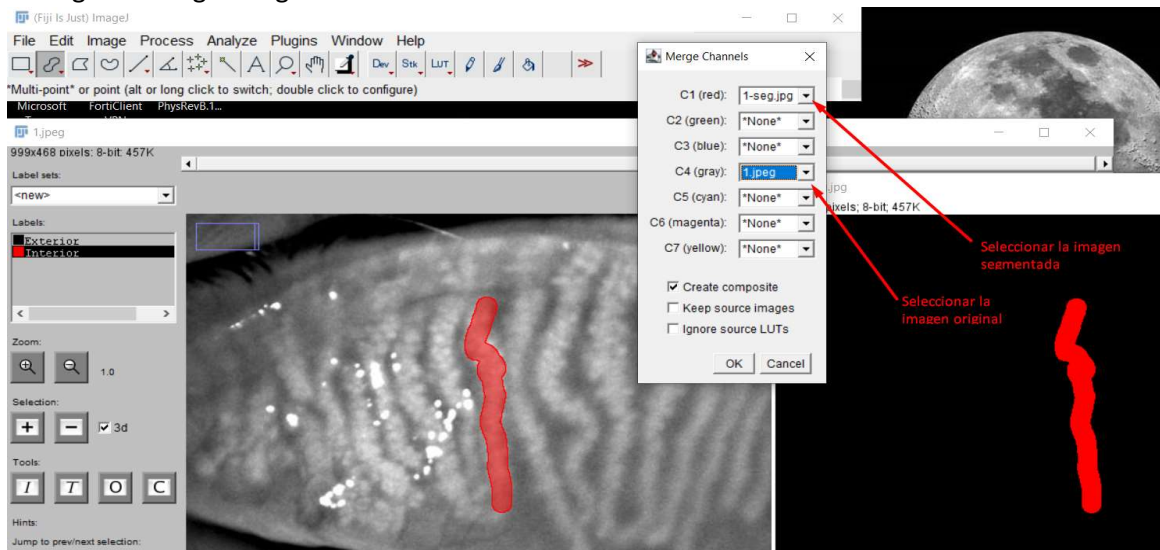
(Fiji Is Just) ImageJ

File Edit Image Process Analyze Plugins Window Help

Dev Stk LUT

*Multi-point* or point (alt or long click to switch; double click to configure)

Microsoft FortiClient PhysRevB.1...

1.jpeg

999x468 pixels; 8-bit; 457K

Label sets:

<new>

Labels:

Exterior

Interior

Zoom:

1.0

Selection:

3d

Tools:

I T O C

Hints:

Jump to prev/next selection:

Merge Channels

C1 (red): 1-seg.jpg

C2 (green): *None*

C3 (blue): *None*

C4 (gray): 1.jpeg

C5 (cyan): *None*

C6 (magenta): *None*

C7 (yellow): *None*

Create composite

Keep source images

Ignore source LUTs

OK Cancel

.jpg

pixels; 8-bit; 457K

Seleccionar la imagen segmentada

Seleccionar la imagen original